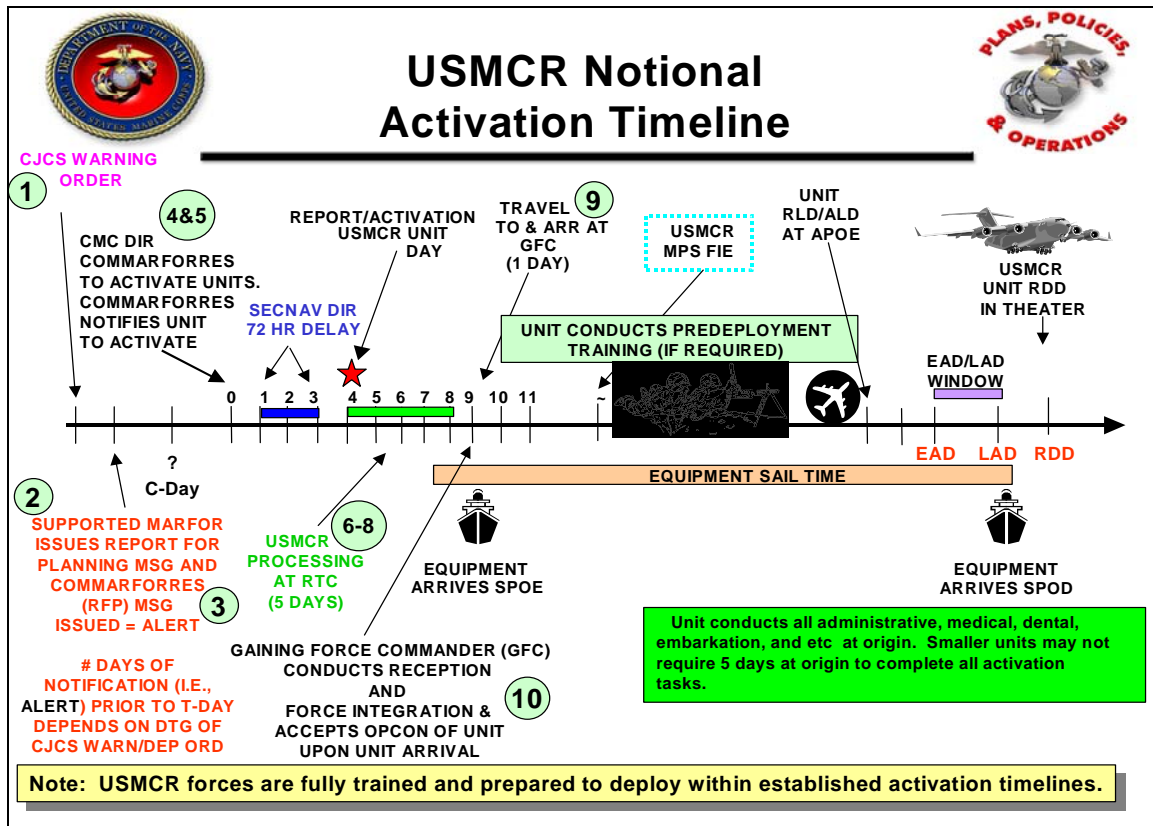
DEPARTMENT OF THE NAVY
UNITED STATES MARINE CORPS

USMCR Notional Activation Timeline

PLANS, POLICIES, & OPERATIONS

CJCS WARNING ORDER

1

4&5

CMC DIR COMMARFORRES TO ACTIVATE UNITS. COMMARFORRES NOTIFIES UNIT TO ACTIVATE

SECNAV DIR 72 HR DELAY

REPORT/ACTIVATION USMCR UNIT DAY

9

TRAVEL TO & ARR AT GFC (1 DAY)

USMCR MPS FIE

UNIT RLD/ALD AT APOE

USMCR UNIT RDD IN THEATER

UNIT CONDUCTS PREDEPLOYMENT TRAINING (IF REQUIRED)

EAD/LAD WINDOW

0 1 2 3 4 5 6 7 8 9 10 11 ~

?
C-Day

EAD LAD RDD

EQUIPMENT SAIL TIME

2

SUPPORTED MARFOR ISSUES REPORT FOR PLANNING MSG AND COMMARFORRES (RFP) MSG ISSUED = ALERT

3

# DAYS OF NOTIFICATION (I.E., ALERT) PRIOR TO T-DAY DEPENDS ON DTG OF CJCS WARN/DEP ORD

6-8

USMCR PROCESSING AT RTC (5 DAYS)

EQUIPMENT ARRIVES SPOE

EQUIPMENT ARRIVES SPOD

GAINING FORCE COMMANDER (GFC) CONDUCTS RECEPTION AND FORCE INTEGRATION & ACCEPTS OPCON OF UNIT UPON UNIT ARRIVAL

10

Unit conducts all administrative, medical, dental, embarkation, and etc at origin. Smaller units may not require 5 days at origin to complete all activation tasks.

Note: USMCR forces are fully trained and prepared to deploy within established activation timelines.